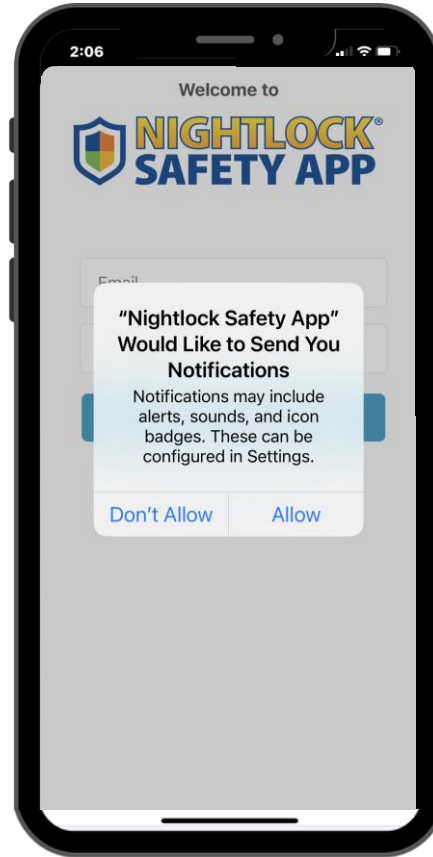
2:06

Welcome to

NIGHTLOCK®
SAFETY APP

Email

"Nightlock Safety App" Would Like to Send You Notifications

Notifications may include alerts, sounds, and icon badges. These can be configured in Settings.

Don't Allow Allow